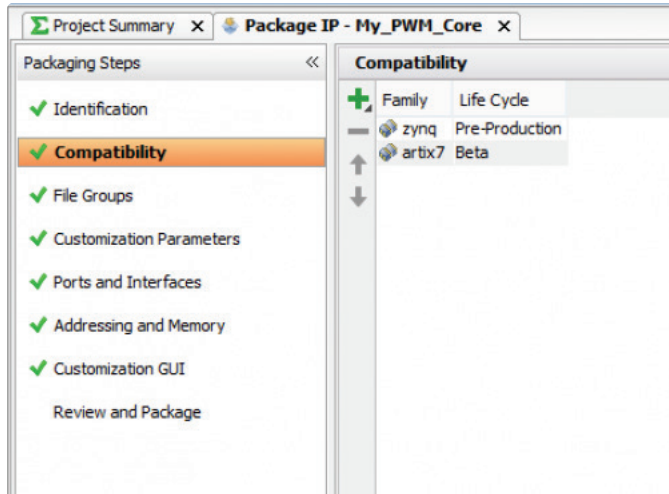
Project Summary ✕ Package IP - My_PWM_Core ✕

Packaging Steps «

Identification

Compatibility

File Groups

Customization Parameters

Ports and Interfaces

Addressing and Memory

Customization GUI

Review and Package

Compatibility

| Family | Life Cycle |
|---|---|
| zynq | Pre-Production |
| artix7 | Beta |